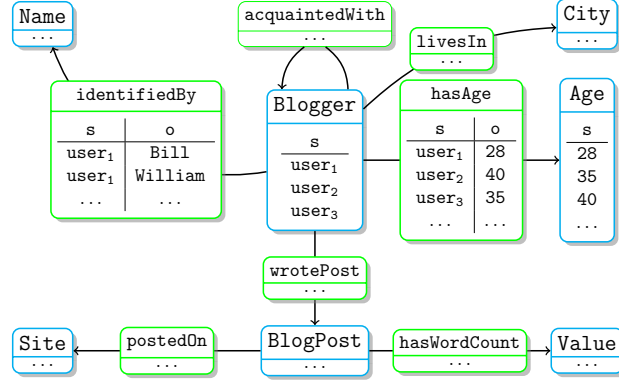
Name
...

acquaintedWith
...

City
...

livesIn
...

identifiedBy

| s | o |
|---|---|
| $user_1$ | Bill |
| $user_1$ | William |
| ... | ... |

Blogger

| s |
|---|
| $user_1$ |
| $user_2$ |
| $user_3$ |

hasAge

| s | o |
|---|---|
| $user_1$ | 28 |
| $user_2$ | 40 |
| $user_3$ | 35 |
| ... | ... |

Age

| s |
|---|
| 28 |
| 35 |
| 40 |
| ... |

wrotePost
...

Site
...

postedOn
...

BlogPost
...

hasWordCount
...

Value
...